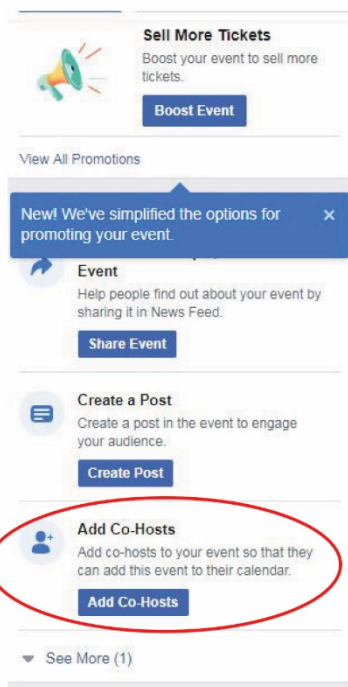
Sell More Tickets
Boost your event to sell more tickets.

Boost Event

View All Promotions

New! We've simplified the options for promoting your event.

×

Event
Help people find out about your event by sharing it in News Feed.

Share Event

Create a Post
Create a post in the event to engage your audience.

Create Post

Add Co-Hosts
Add co-hosts to your event so that they can add this event to their calendar.

Add Co-Hosts

See More (1)